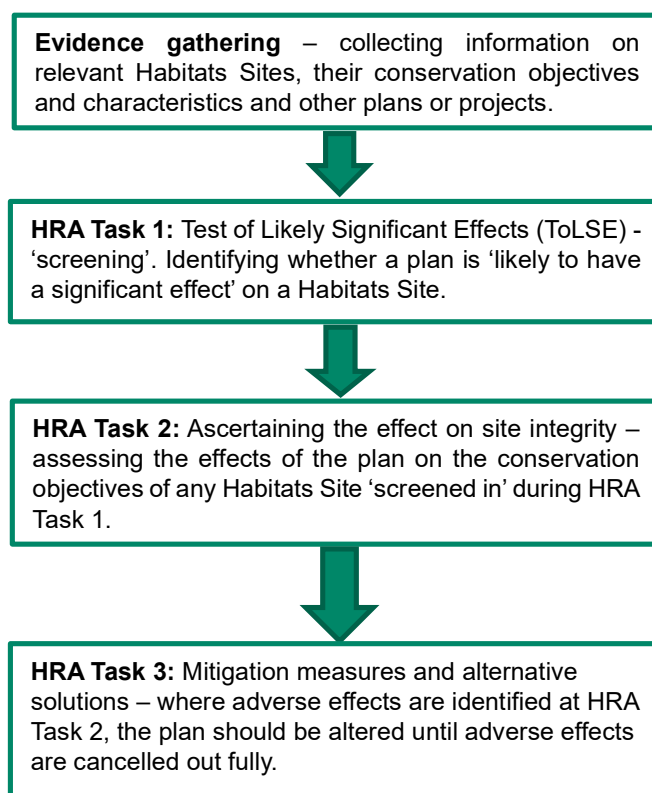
**Evidence gathering** – collecting information on relevant Habitats Sites, their conservation objectives and characteristics and other plans or projects.

**HRA Task 1:** Test of Likely Significant Effects (ToLSE) - 'screening'. Identifying whether a plan is 'likely to have a significant effect' on a Habitats Site.

**HRA Task 2:** Ascertaining the effect on site integrity – assessing the effects of the plan on the conservation objectives of any Habitats Site 'screened in' during HRA Task 1.

**HRA Task 3:** Mitigation measures and alternative solutions – where adverse effects are identified at HRA Task 2, the plan should be altered until adverse effects are cancelled out fully.